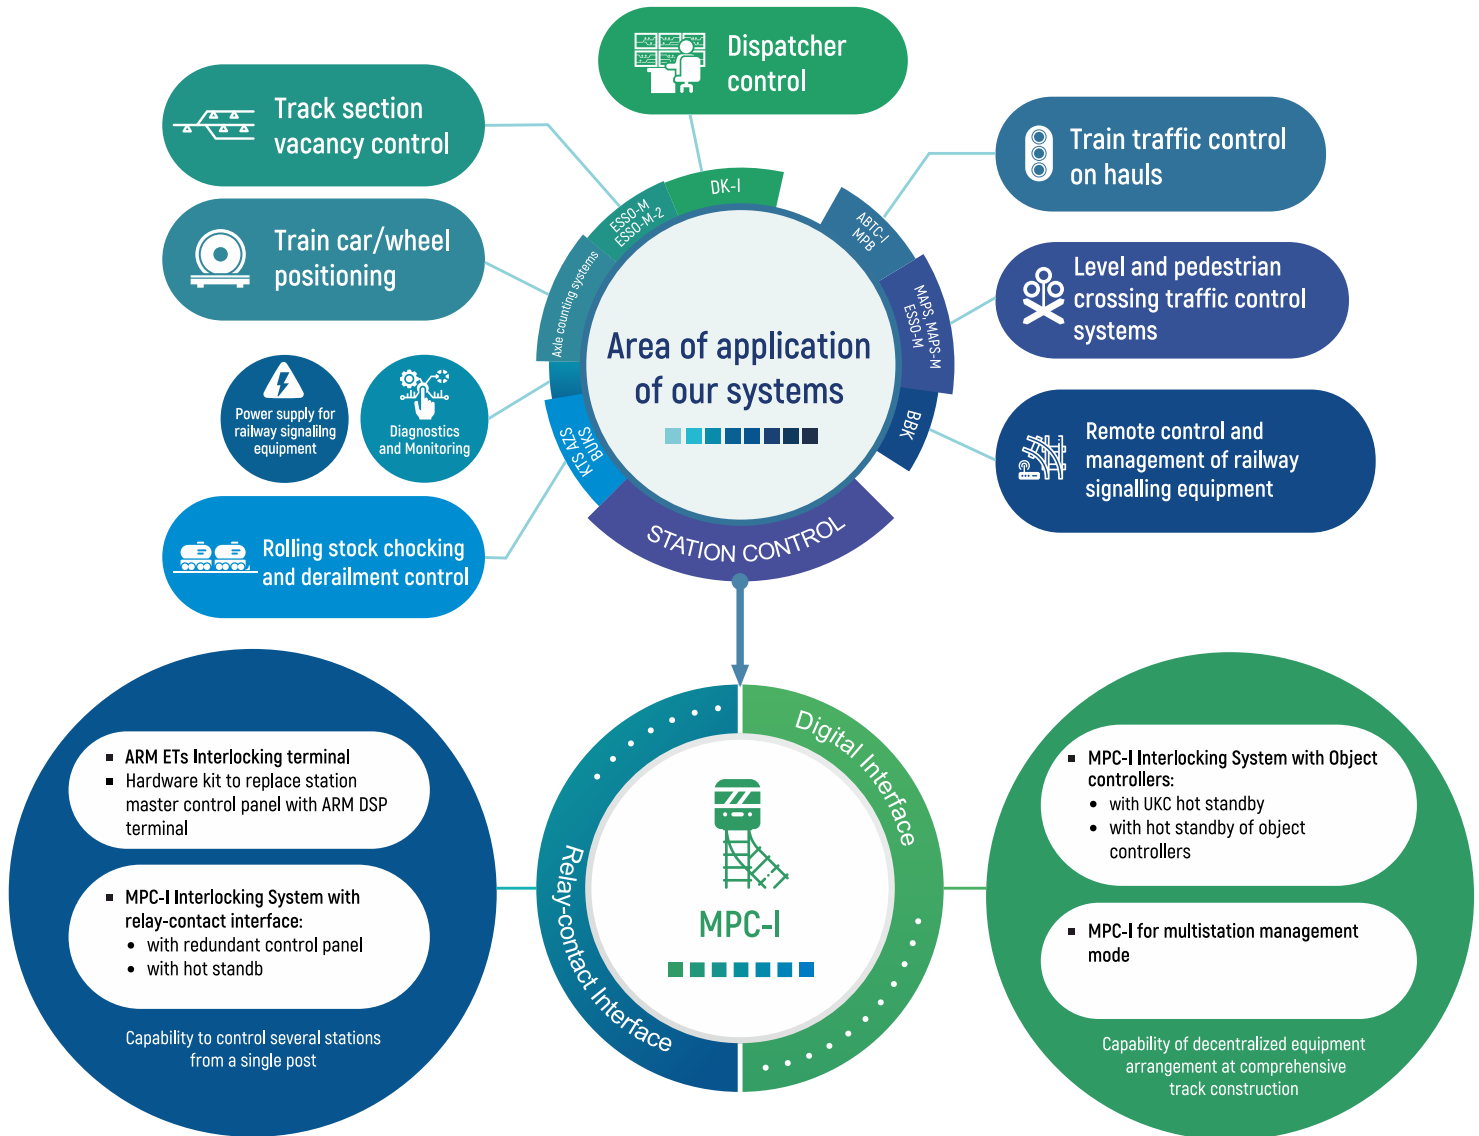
Dispatcher control

Track section vacancy control

Train traffic control on hauls

Train car/wheel positioning

Level and pedestrian crossing traffic control systems

Power supply for railway signalling equipment

Diagnostics and Monitoring

Remote control and management of railway signalling equipment

Rolling stock chocking and derailment control

DK-I

ESSO-M
ESSO-M-2

ABTC-I
MPB

Axle counting systems

MAPS, MAPS-M
ESSO-M

BBK

KTS AZS
BUKS

Area of application of our systems

STATION CONTROL

Digital Interface

Relay-contact Interface

MPC-I

- ARM ETs Interlocking terminal
- Hardware kit to replace station master control panel with ARM DSP terminal

- MPC-I Interlocking System with relay-contact interface:
  - with redundant control panel
  - with hot standb

Capability to control several stations from a single post

- MPC-I Interlocking System with Object controllers:
  - with UKC hot standby
  - with hot standby of object controllers

- MPC-I for multistation management mode

Capability of decentralized equipment arrangement at comprehensive track construction